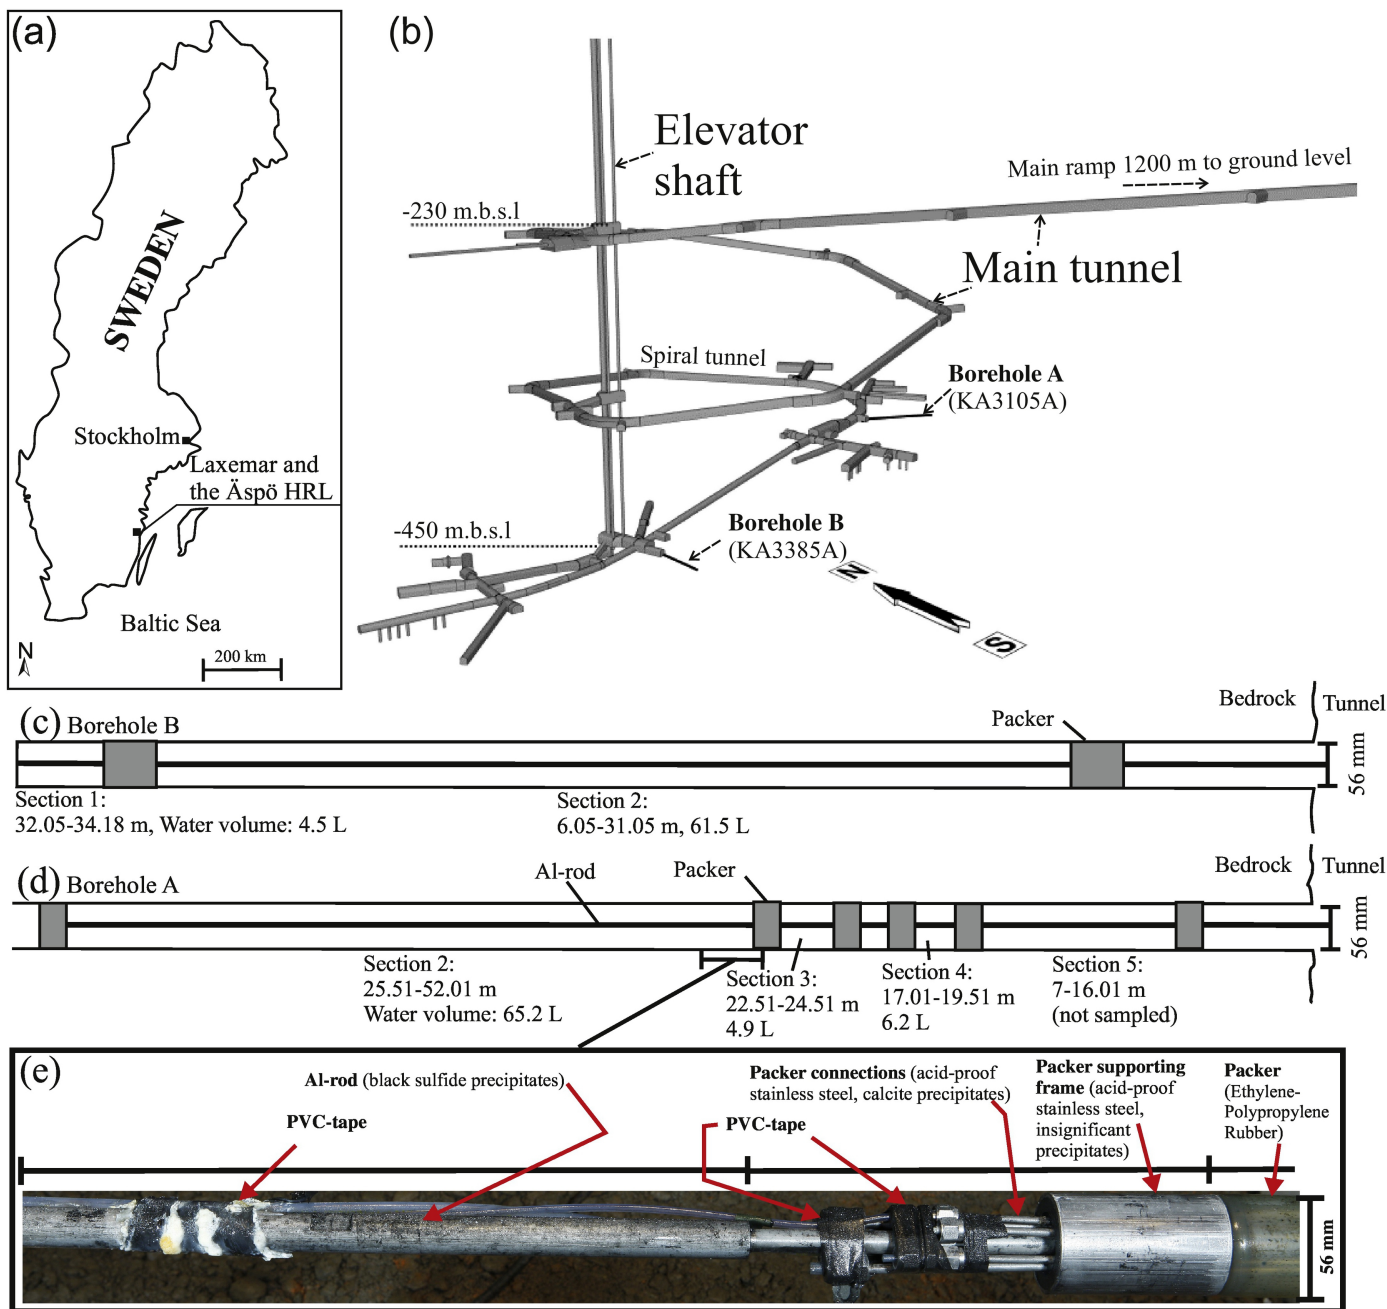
(a)

SWEDEN

Stockholm

Laxemar and the Äspö HRL

Baltic Sea

N

200 km

(b)

Elevator shaft

Main ramp 1200 m to ground level

-230 m.b.s.l

Main tunnel

Spiral tunnel

**Borehole A** (KA3105A)

-450 m.b.s.l

**Borehole B** (KA3385A)

N

S

(c) Borehole B

Packer

Bedrock

Tunnel

56 mm

Section 1:
32.05-34.18 m, Water volume: 4.5 L

Section 2:
6.05-31.05 m, 61.5 L

(d) Borehole A

Al-rod

Packer

Bedrock

Tunnel

56 mm

Section 2:
25.51-52.01 m
Water volume: 65.2 L

Section 3:
22.51-24.51 m
4.9 L

Section 4:
17.01-19.51 m
6.2 L

Section 5:
7-16.01 m
(not sampled)

(e)

**Al-rod** (black sulfide precipitates)

**PVC-tape**

**Packer connections** (acid-proof stainless steel, calcite precipitates)

**PVC-tape**

**Packer supporting frame** (acid-proof stainless steel, insignificant precipitates)

**Packer** (Ethylene-Polypropylene Rubber)

56 mm